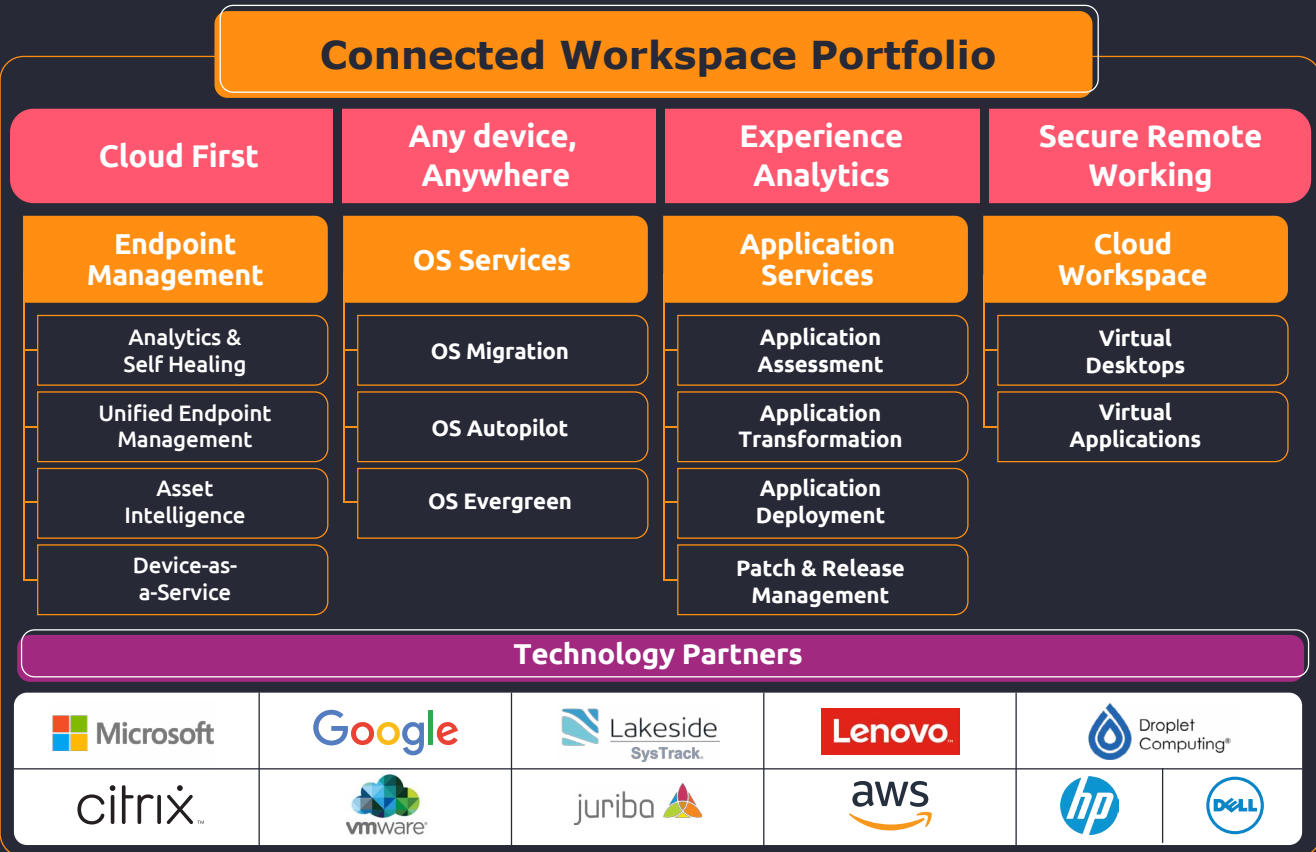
Connected Workspace Portfolio

Cloud First

Any device, Anywhere

Experience Analytics

Secure Remote Working

Endpoint Management

Analytics & Self Healing

Unified Endpoint Management

Asset Intelligence

Device-as-a-Service

OS Services

OS Migration

OS Autopilot

OS Evergreen

Application Services

Application Assessment

Application Transformation

Application Deployment

Patch & Release Management

Cloud Workspace

Virtual Desktops

Virtual Applications

Technology Partners

| Microsoft | Google | Lakeside SysTrack | Lenovo | Droplet Computing® |
|---|---|---|---|---|
| citrix | vmware | juriba | aws | hp DELL |